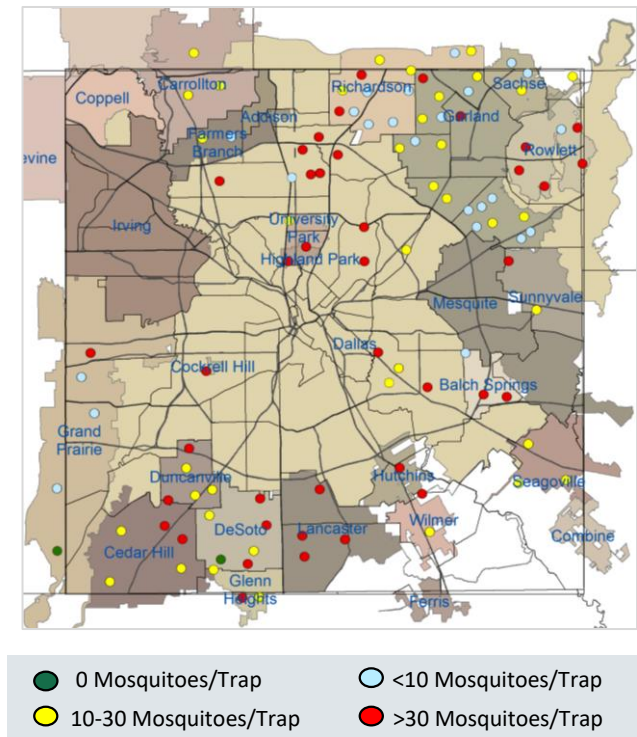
Carrollton
Coppell
Richardson
Sachse
Addison
Garland
Farmers Branch
Rowlett
evine
Irving
University Park
Highland Park
Mesquite
Sunnyvale
Dallas
Cockrell Hill
Balch Springs
Grand Prairie
Duncanville
Hutchins
Seagoville
DeSoto
Lancaster
Wilmer
Combine
Cedar Hill
Glenn Heights
Ferris

0 Mosquitoes/Trap
<10 Mosquitoes/Trap
10-30 Mosquitoes/Trap
>30 Mosquitoes/Trap